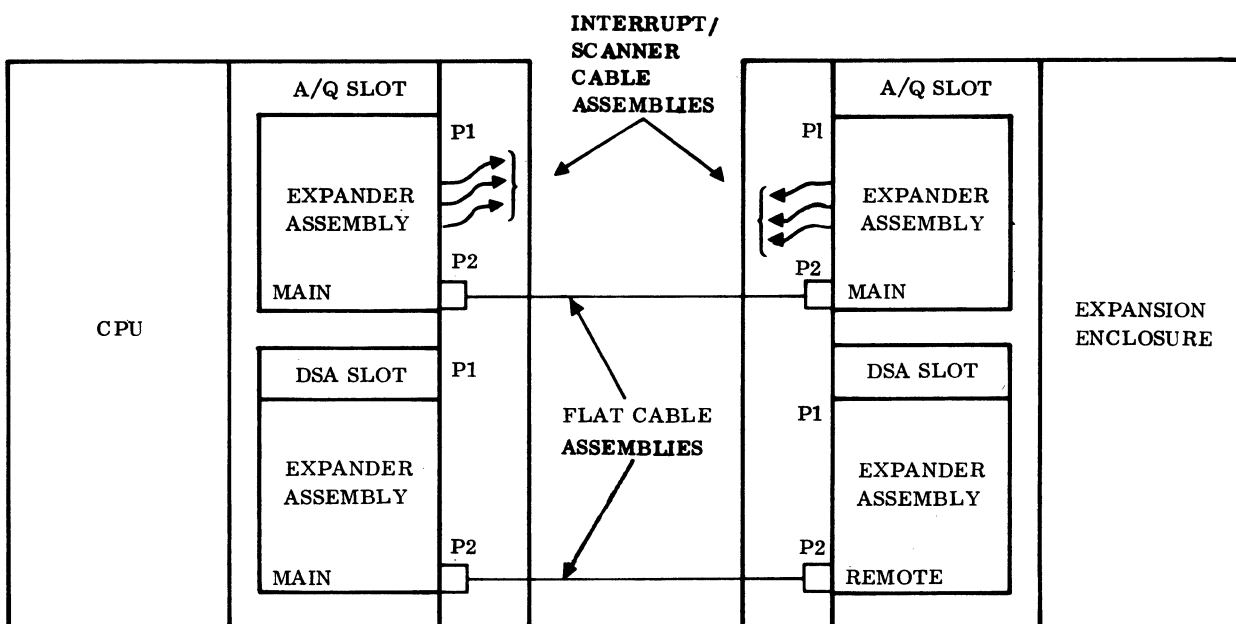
INTERRUPT/ SCANNER CABLE ASSEMBLIES

CPU

A/Q SLOT

P1

EXPANDER ASSEMBLY

P2

MAIN

DSA SLOT

P1

EXPANDER ASSEMBLY

P2

MAIN

FLAT CABLE ASSEMBLIES

A/Q SLOT

Pl

EXPANDER ASSEMBLY

P2

MAIN

DSA SLOT

P1

EXPANDER ASSEMBLY

P2

REMOTE

EXPANSION ENCLOSURE